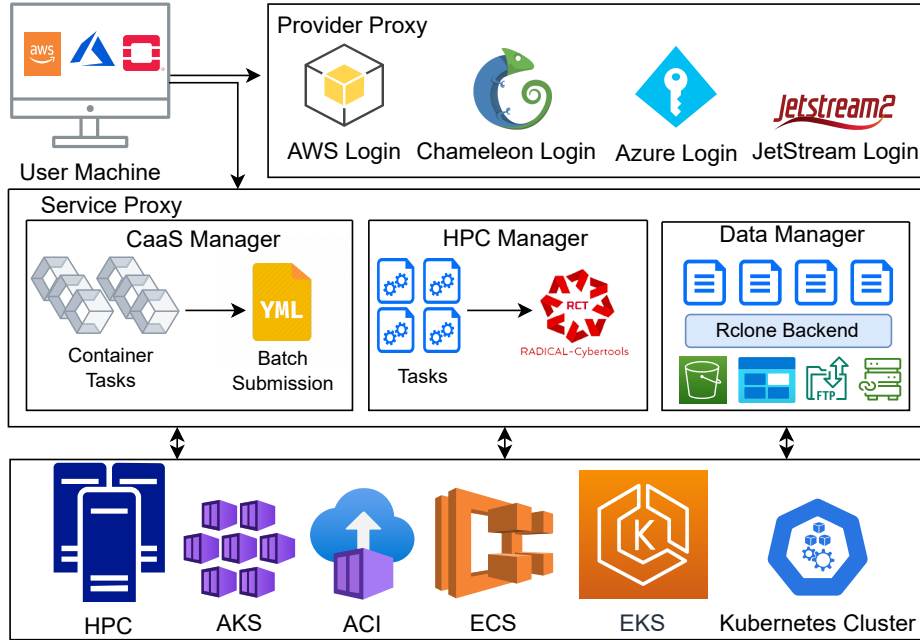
aws

User Machine

Provider Proxy

AWS Login

Chameleon Login

Azure Login

Jetstream2

JetStream Login

Service Proxy

CaaS Manager

YML

Container Tasks

Batch Submission

HPC Manager

RCT

RADICAL-Cybertools

Tasks

Data Manager

Rclone Backend

FTP

HPC

AKS

ACI

ECS

K

EKS

Kubernetes Cluster